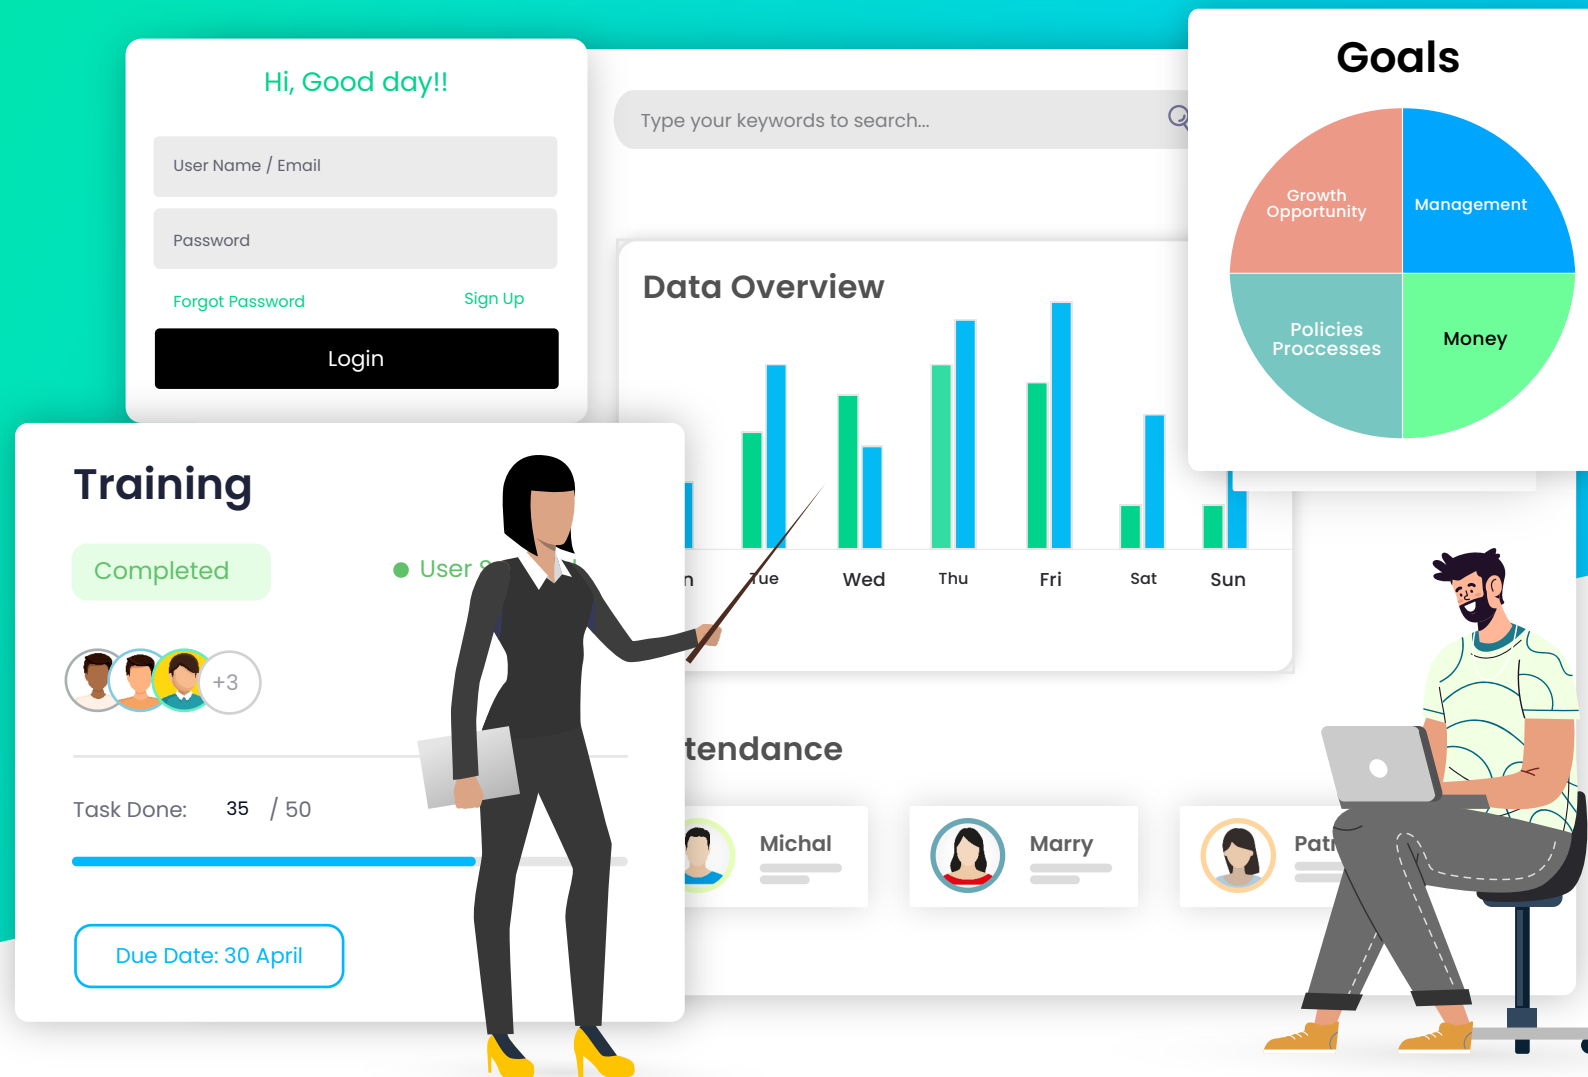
Hi, Good day!!

User Name / Email

Password

Forgot Password

Sign Up

Login

Type your keywords to search...

Data Overview

n

Tue

Wed

Thu

Fri

Sat

Sun

Goals

Growth Opportunity

Management

Policies Proccesses

Money

Training

Completed

User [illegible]

+3

Task Done: 35 / 50

Due Date: 30 April

tendance

Michal

Marry

Patr